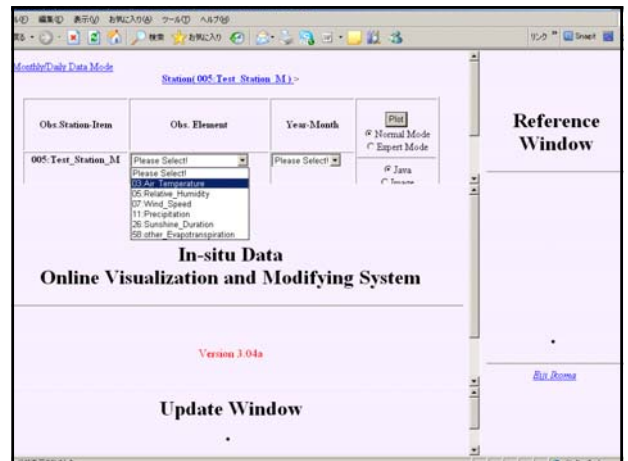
ル(F) 編集(E) 表示(V) お気に入り(A) ツール(T) ヘルプ(H)

戻る · 検索 お気に入り

リンク » Snagit

Monthly/Daily Data Mode

Station( 005:Test_Station_M ) >

| Obs.Station-Item | Obs. Element | Year-Month | Plot<br>Normal Mode<br>Expert Mode |
|---|---|---|---|
| 005:Test_Station_M | Please Select! | Please Select! | Java<br>Image |

Please Select!
03:Air_Temperature
05:Relative_Humidity
07:Wind_Speed
11:Precipitation
26:Sunshine_Duration
58:other_Evapotranspiration

In-situ Data
Online Visualization and Modifying System

Version 3.04a

Update Window

Reference Window

Eiji Ikoma